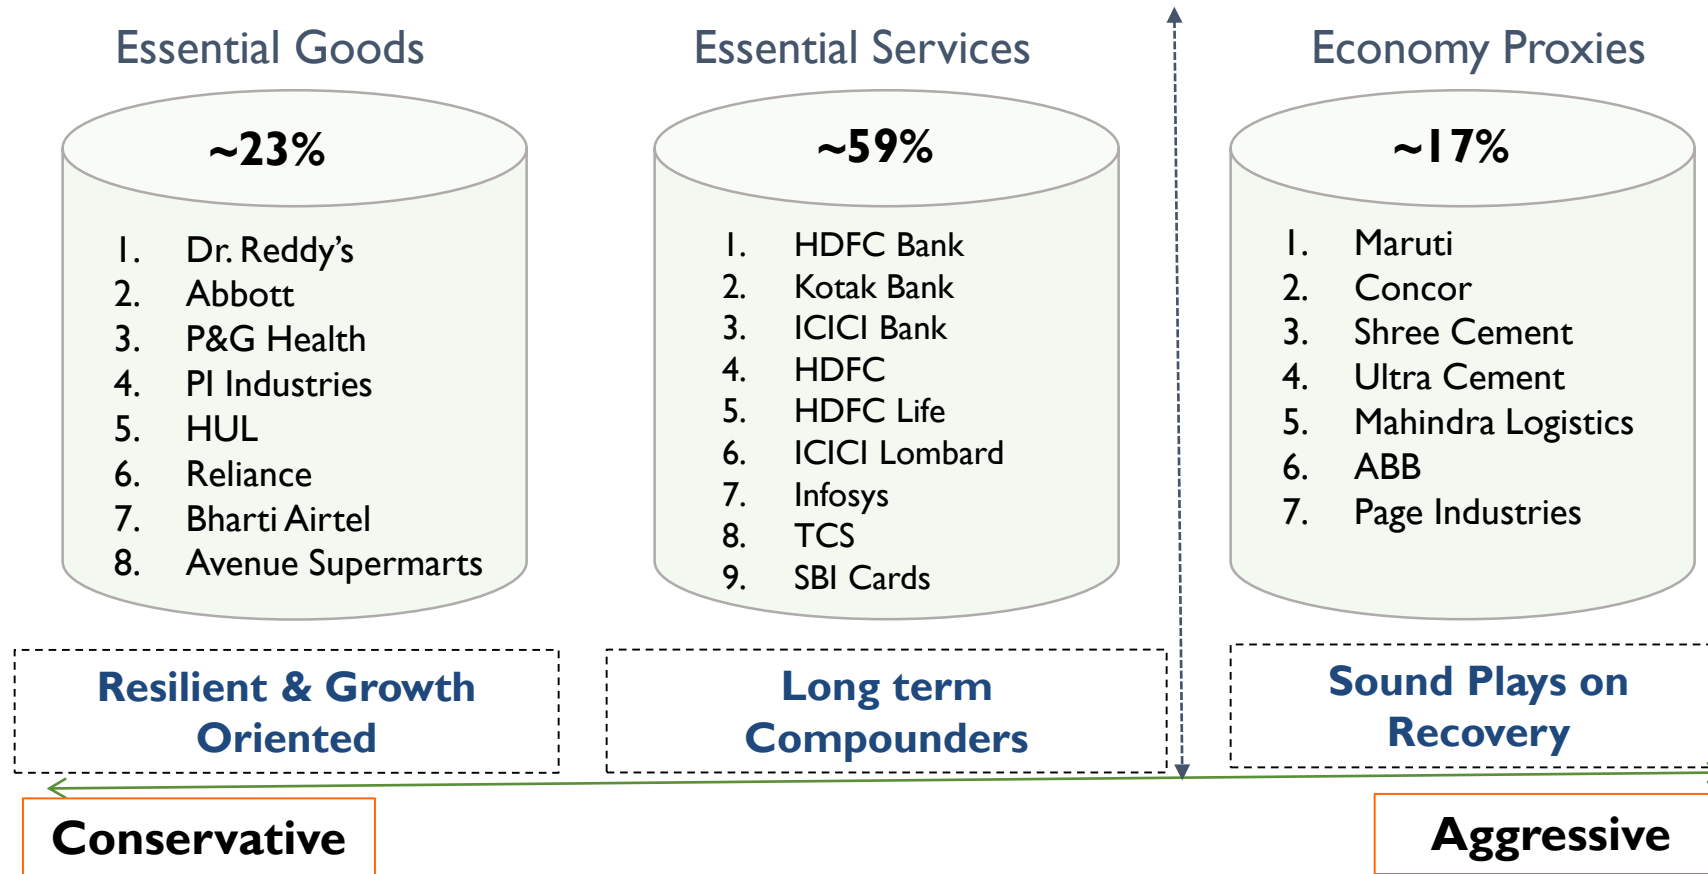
Essential Goods

~23%

1. Dr. Reddy's
2. Abbott
3. P&G Health
4. PI Industries
5. HUL
6. Reliance
7. Bharti Airtel
8. Avenue Supermarts

Resilient & Growth Oriented

Essential Services

~59%

1. HDFC Bank
2. Kotak Bank
3. ICICI Bank
4. HDFC
5. HDFC Life
6. ICICI Lombard
7. Infosys
8. TCS
9. SBI Cards

Long term Compounders

Economy Proxies

~17%

1. Maruti
2. Concor
3. Shree Cement
4. Ultra Cement
5. Mahindra Logistics
6. ABB
7. Page Industries

Sound Plays on Recovery

Conservative

Aggressive